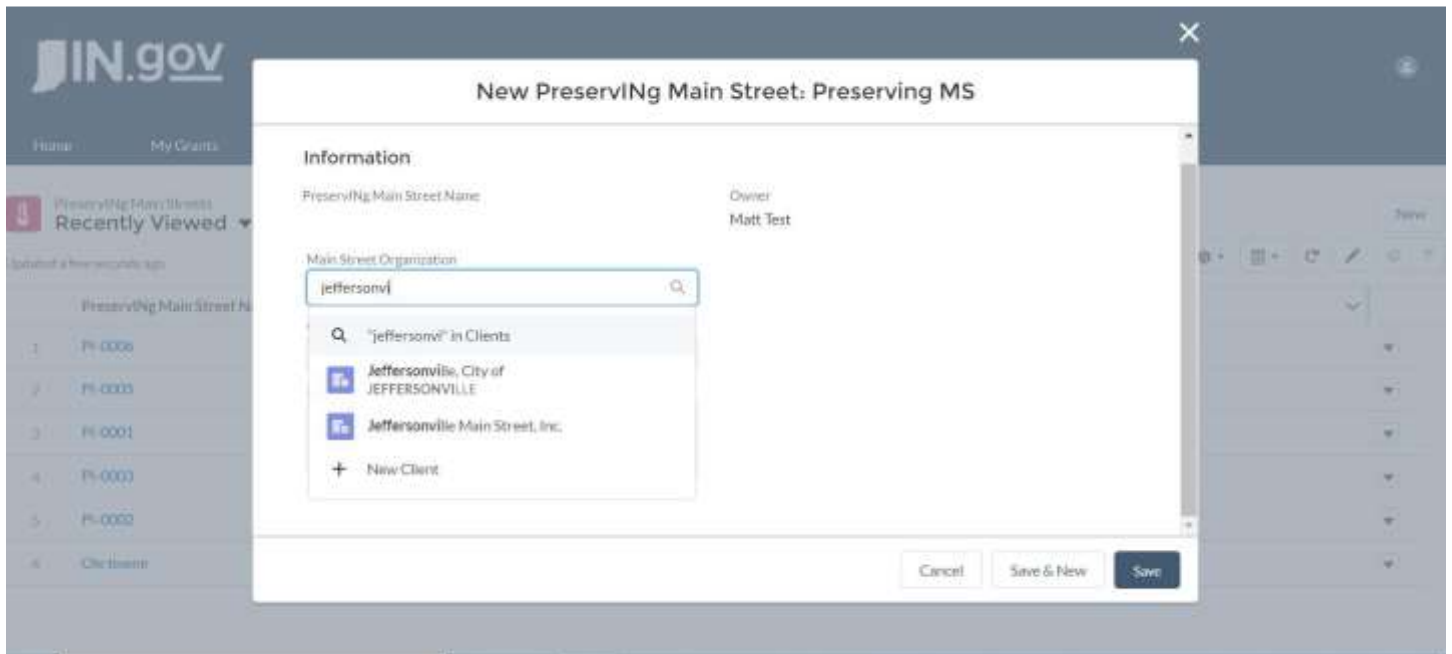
IN.gov

Home My Grants

PreservINg Main Streets
Recently Viewed

Updated a few seconds ago

PreservINg Main Street N

1 PI-0006
2 PI-0005
3 PI-0001
4 PI-0003
5 PI-0002
6 Chichiwere

New

New PreservINg Main Street: Preserving MS

Information

PreservINg Main Street Name

Owner
Matt Test

Main Street Organization
jeffersonvi

"jeffersonvi" in Clients

Jeffersonville, City of
JEFFERSONVILLE

Jeffersonville Main Street, Inc.

New Client

Cancel Save & New Save